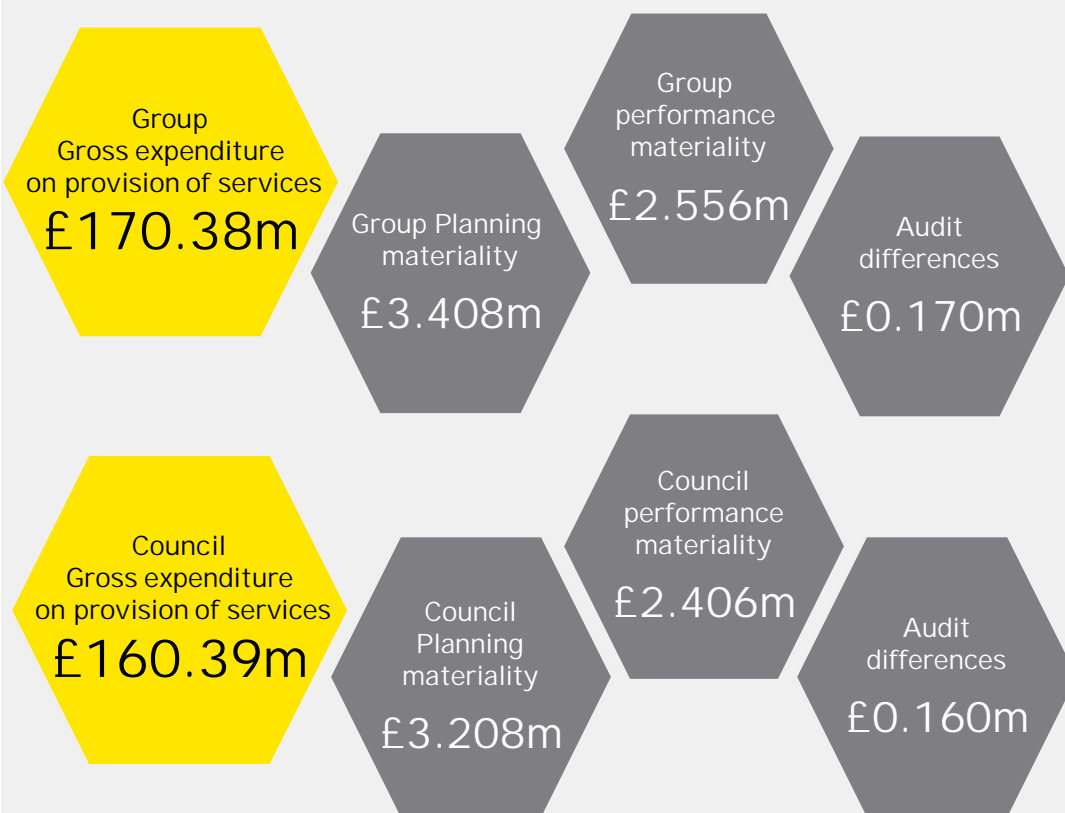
Group
Gross expenditure on provision of services
£170.38m

Group Planning materiality
£3.408m

Group performance materiality
£2.556m

Audit differences
£0.170m

Council
Gross expenditure on provision of services
£160.39m

Council Planning materiality
£3.208m

Council performance materiality
£2.406m

Audit differences
£0.160m